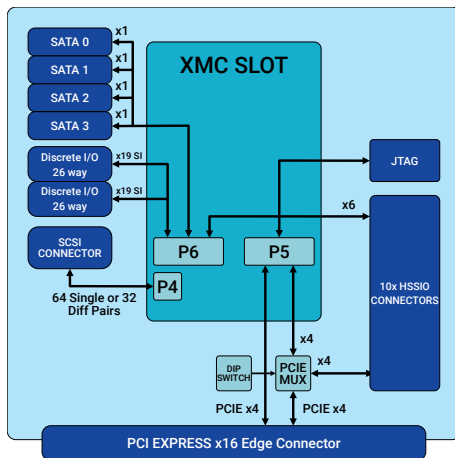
SATA 0
x1
SATA 1
x1
SATA 2
x1
SATA 3
x1
XMC SLOT
Discrete I/O 26 way
x19 SI
Discrete I/O 26 way
x19 SI
JTAG
x6
SCSI CONNECTOR
P6
P5
10x HSSIO CONNECTORS
P4
64 Single or 32 Diff Pairs
x4
DIP SWITCH
PCIE MUX
x4
PCIE x4
PCIE x4
PCI EXPRESS x16 Edge Connector